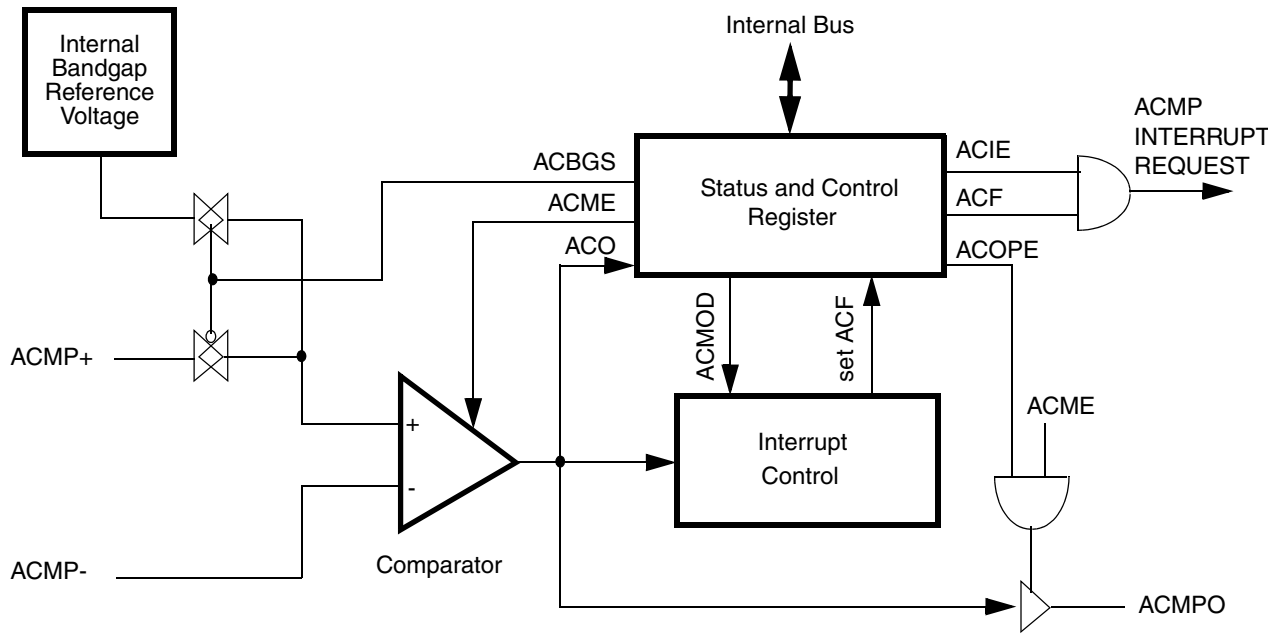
Internal Bandgap Reference Voltage

Internal Bus

ACMP INTERRUPT REQUEST

ACBGS

ACME

ACO

Status and Control Register

ACIE

ACF

ACOPE

ACMOD

set ACF

ACMP+

+

-

Interrupt Control

ACME

ACMP-

Comparator

ACMPO